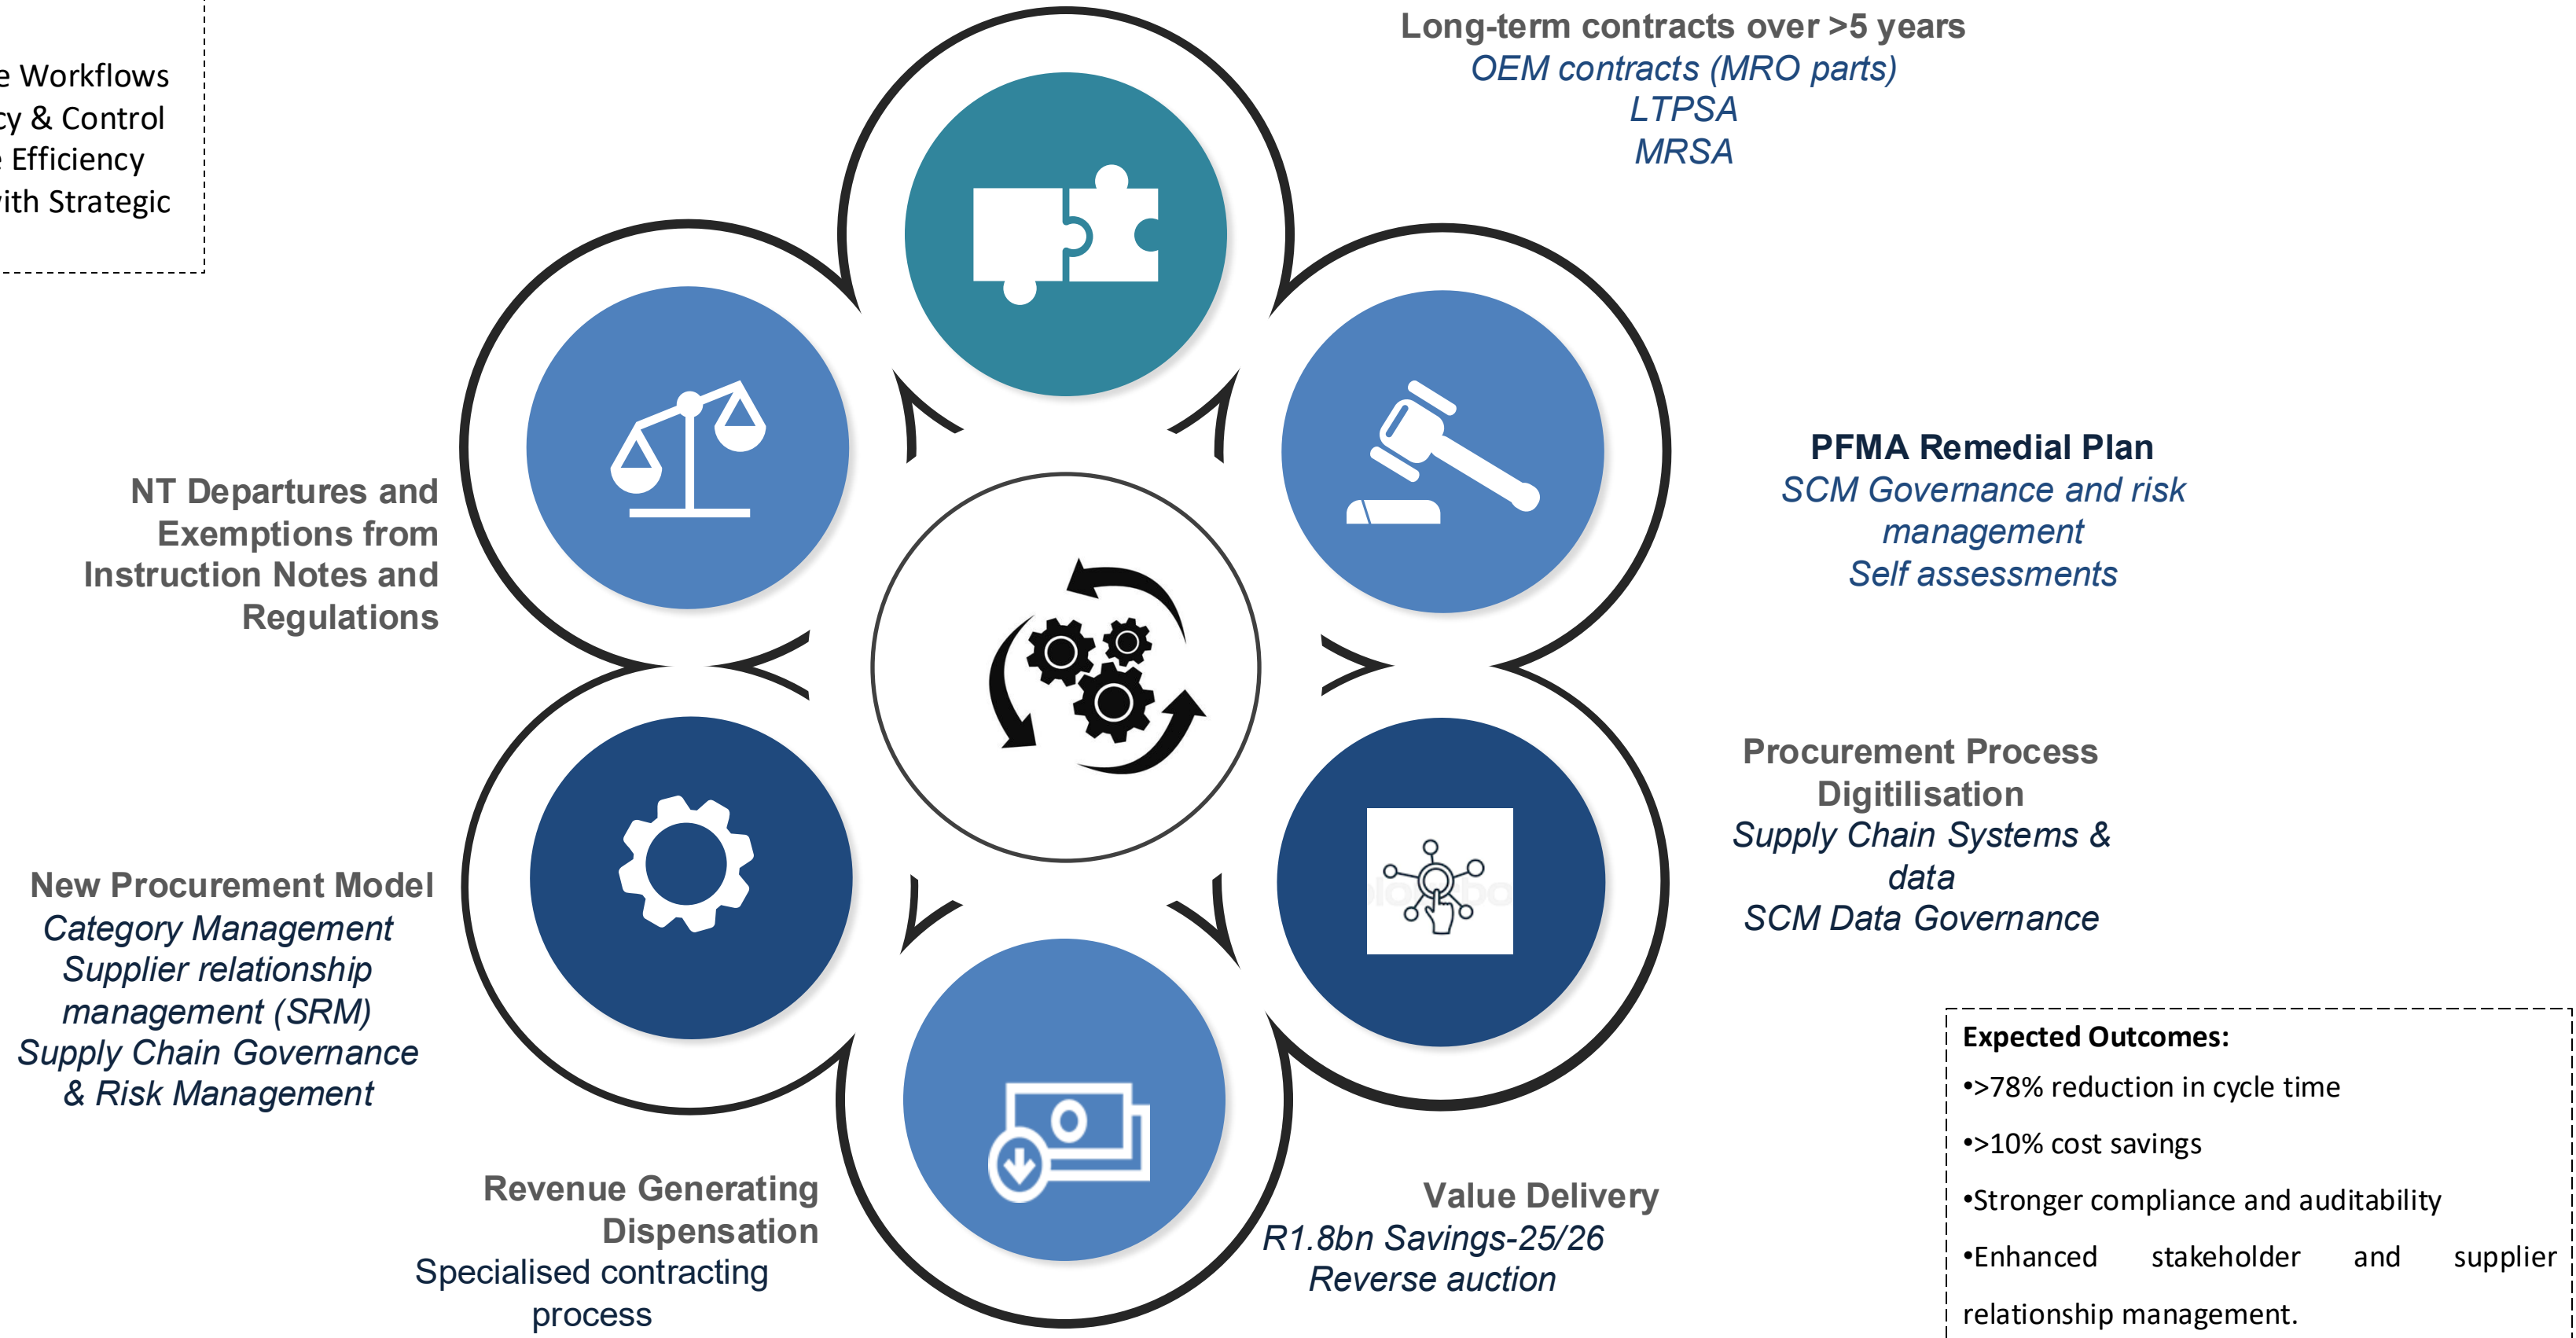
e Workflows
cy & Control
e Efficiency
ith Strategic

Long-term contracts over >5 years
OEM contracts (MRO parts)
LTPSA
MRSA

NT Departures and Exemptions from Instruction Notes and Regulations

PFMA Remedial Plan
SCM Governance and risk management
Self assessments

New Procurement Model
Category Management
Supplier relationship management (SRM)
Supply Chain Governance & Risk Management

Procurement Process Digitilisation
Supply Chain Systems & data
SCM Data Governance

Revenue Generating Dispensation
Specialised contracting process

Value Delivery
R1.8bn Savings-25/26
Reverse auction

Expected Outcomes:
•>78% reduction in cycle time
•>10% cost savings
•Stronger compliance and auditability
•Enhanced stakeholder and supplier relationship management.